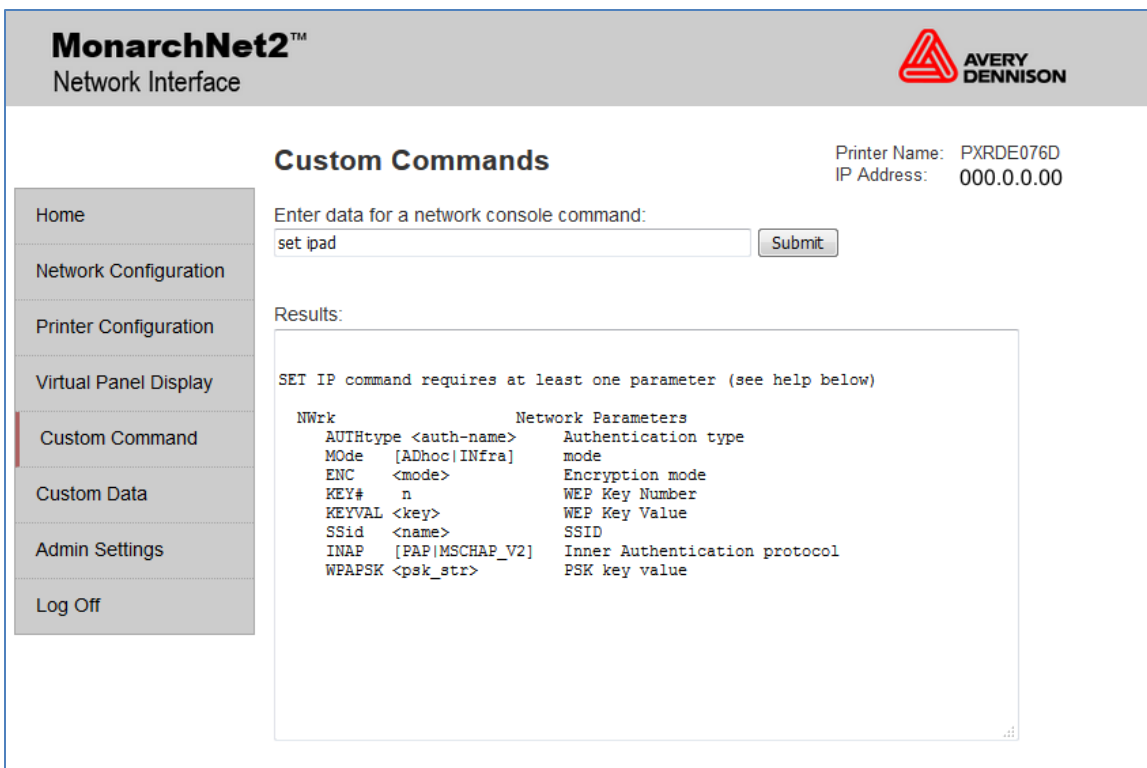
MonarchNet2™
Network Interface

AVERY DENNISON

Home
Network Configuration
Printer Configuration
Virtual Panel Display
Custom Command
Custom Data
Admin Settings
Log Off

Custom Commands

Printer Name: PXRDE076D
IP Address: 000.0.0.00

Enter data for a network console command:
set ipad
Submit

Results:

SET IP command requires at least one parameter (see help below)

NWrk Network Parameters
AUTHtype <auth-name> Authentication type
MOde [ADhoc|INfra] mode
ENC <mode> Encryption mode
KEY# n WEP Key Number
KEYVAL <key> WEP Key Value
SSid <name> SSID
INAP [PAP|MSCHAP_V2] Inner Authentication protocol
WPAPSK <psk_str> PSK key value